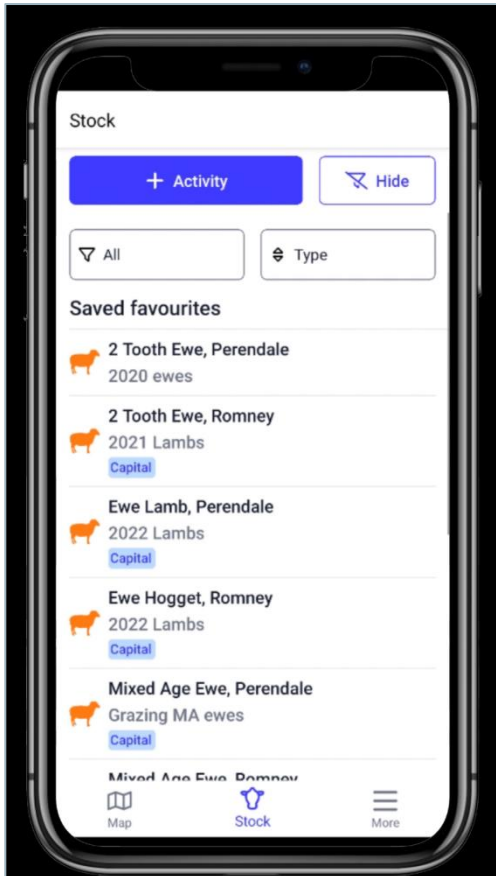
Stock

+ Activity

Hide

All

Type

Saved favourites

2 Tooth Ewe, Perendale
2020 ewes

2 Tooth Ewe, Romney
2021 Lambs
Capital

Ewe Lamb, Perendale
2022 Lambs
Capital

Ewe Hogget, Romney
2022 Lambs
Capital

Mixed Age Ewe, Perendale
Grazing MA ewes
Capital

Mixed Age Ewe, Romney

Map

Stock

More